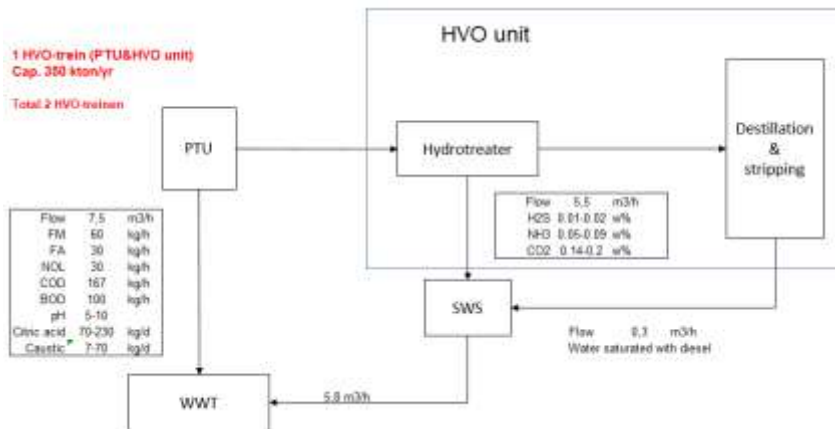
1 HVO-trein (PTU&HVO unit)
Cap. 350 kton/yr

Total 2 HVO-treinen

HVO unit

PTU

Hydrotreater

Destillation & stripping

| Flow | 7,5 | m3/h |
|---|---|---|
| FM | 60 | kg/h |
| FA | 30 | kg/h |
| NOL | 30 | kg/h |
| COD | 167 | kg/h |
| BOD | 100 | kg/h |
| pH | 5-10 | |
| Citric acid | 70-230 | kg/d |
| Caustic | 7-70 | kg/d |

| Flow | 5,5 | m3/h |
|---|---|---|
| H2S | 0.01-0.02 | w% |
| NH3 | 0.05-0.09 | w% |
| CO2 | 0.14-0.2 | w% |

SWS

Flow 0,3 m3/h
Water saturated with diesel

5,8 m3/h

WWT